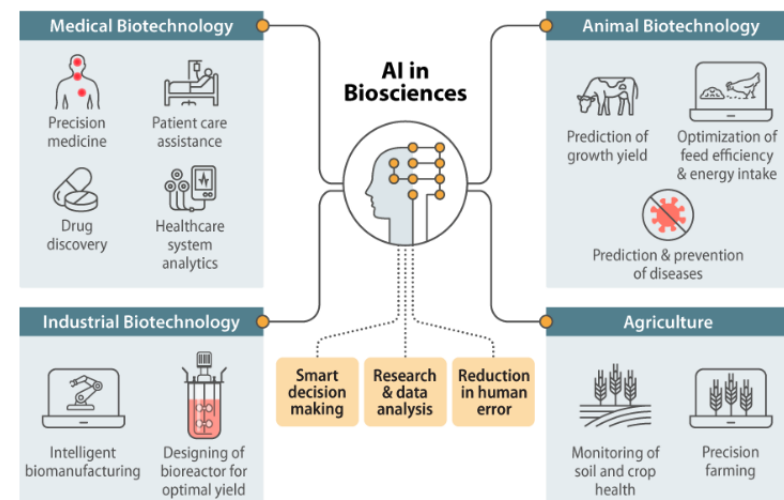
Medical Biotechnology

Precision medicine

Patient care assistance

Drug discovery

Healthcare system analytics

AI in Biosciences

Animal Biotechnology

Prediction of growth yield

Optimization of feed efficiency & energy intake

Prediction & prevention of diseases

Industrial Biotechnology

Intelligent biomanufacturing

Designing of bioreactor for optimal yield

Smart decision making

Research & data analysis

Reduction in human error

Agriculture

Monitoring of soil and crop health

Precision farming